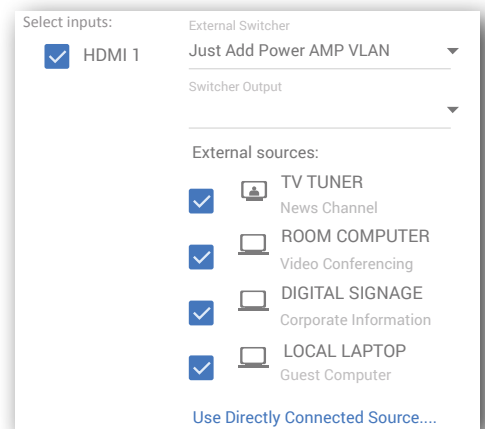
Select inputs:

HDMI 1

External Switcher
Just Add Power AMP VLAN

Switcher Output

External sources:

TV TUNER
News Channel

ROOM COMPUTER
Video Conferencing

DIGITAL SIGNAGE
Corporate Information

LOCAL LAPTOP
Guest Computer

Use Directly Connected Source....